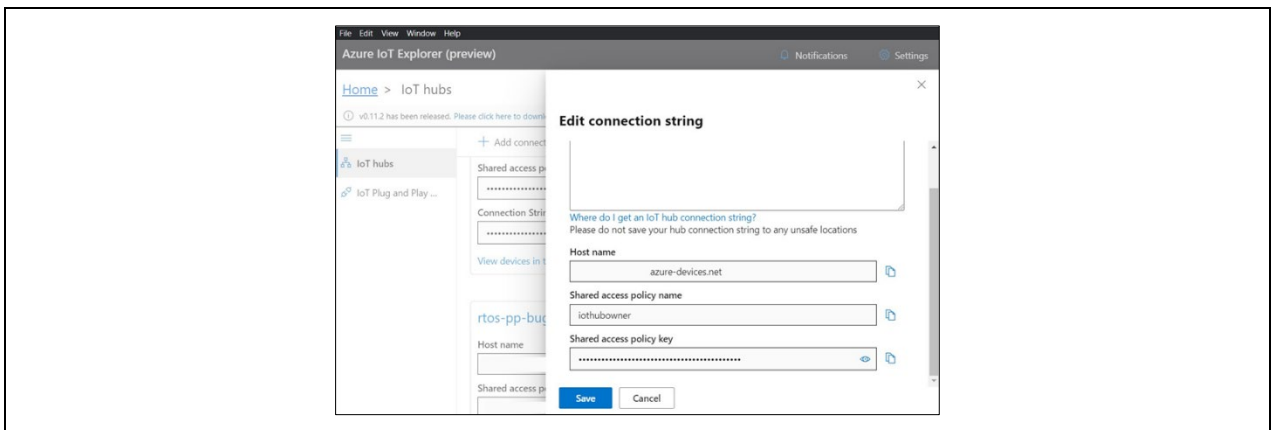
File Edit View Window Help

Azure IoT Explorer (preview)

Notifications Settings

Home > IoT hubs

v0.11.2 has been released. Please click here to downl

IoT hubs

IoT Plug and Play ...

+ Add connect

Shared access p

Connection Strir

View devices in t

rtos-pp-bug

Host name

Shared access p

Edit connection string

Where do I get an IoT hub connection string?
Please do not save your hub connection string to any unsafe locations

Host name

azure-devices.net

Shared access policy name

iothubowner

Shared access policy key

Save Cancel